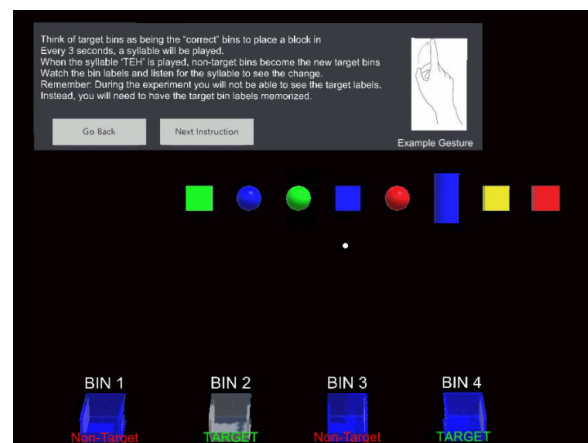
Think of target bins as being the "correct" bins to place a block in
Every 3 seconds, a syllable will be played.
When the syllable 'TEH' is played, non-target bins become the new target bins
Watch the bin labels and listen for the syllable to see the change.
Remember: During the experiment you will not be able to see the target labels.
Instead, you will need to have the target bin labels memorized.

Go Back

Next Instruction

Example Gesture

BIN 1

BIN 2

BIN 3

BIN 4

Non-Target

TARGET

Non-Target

TARGET